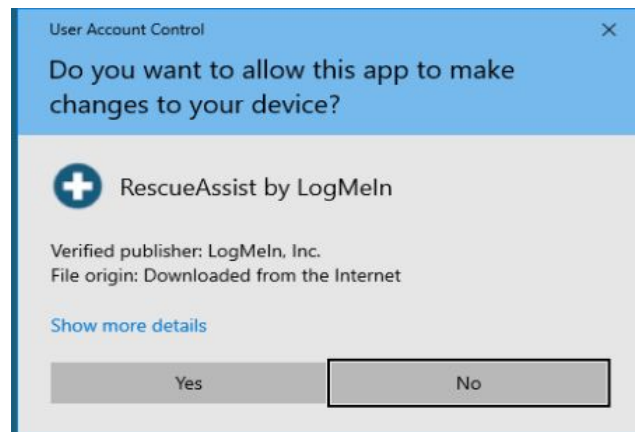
User Account Control
×

Do you want to allow this app to make changes to your device?

RescueAssist by LogMeIn

Verified publisher: LogMeIn, Inc.
File origin: Downloaded from the Internet

Show more details

Yes
No